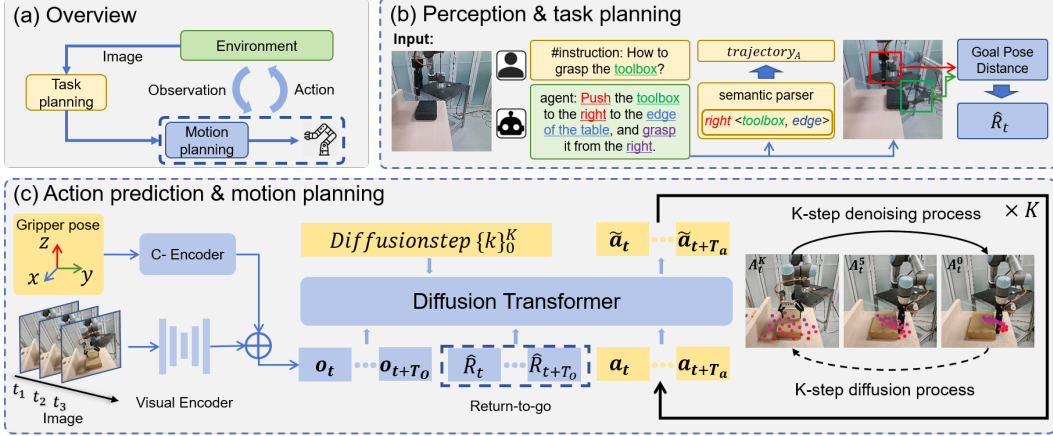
(a) Overview

Image

Environment

Task planning

Observation

Action

Motion planning

(b) Perception & task planning

Input:

#instruction: How to grasp the toolbox?

agent: Push the toolbox to the right to the edge of the table, and grasp it from the right.

$trajectory_A$

semantic parser

right <toolbox, edge>

Goal Pose Distance

$\hat{R}_t$

(c) Action prediction & motion planning

Gripper pose

$z$

$x$

$y$

C- Encoder

$Diffusionstep\ \{k\}_0^K$

$\tilde{a}_t$

$\tilde{a}_{t+T_a}$

K-step denoising process

$\times K$

$A_t^K$

$A_t^5$

$A_t^0$

Diffusion Transformer

$o_t$

$o_{t+T_o}$

$\hat{R}_t$

$\hat{R}_{t+T_o}$

$a_t$

$a_{t+T_a}$

K-step diffusion process

$t_1$ $t_2$ $t_3$

Image

Visual Encoder

Return-to-go